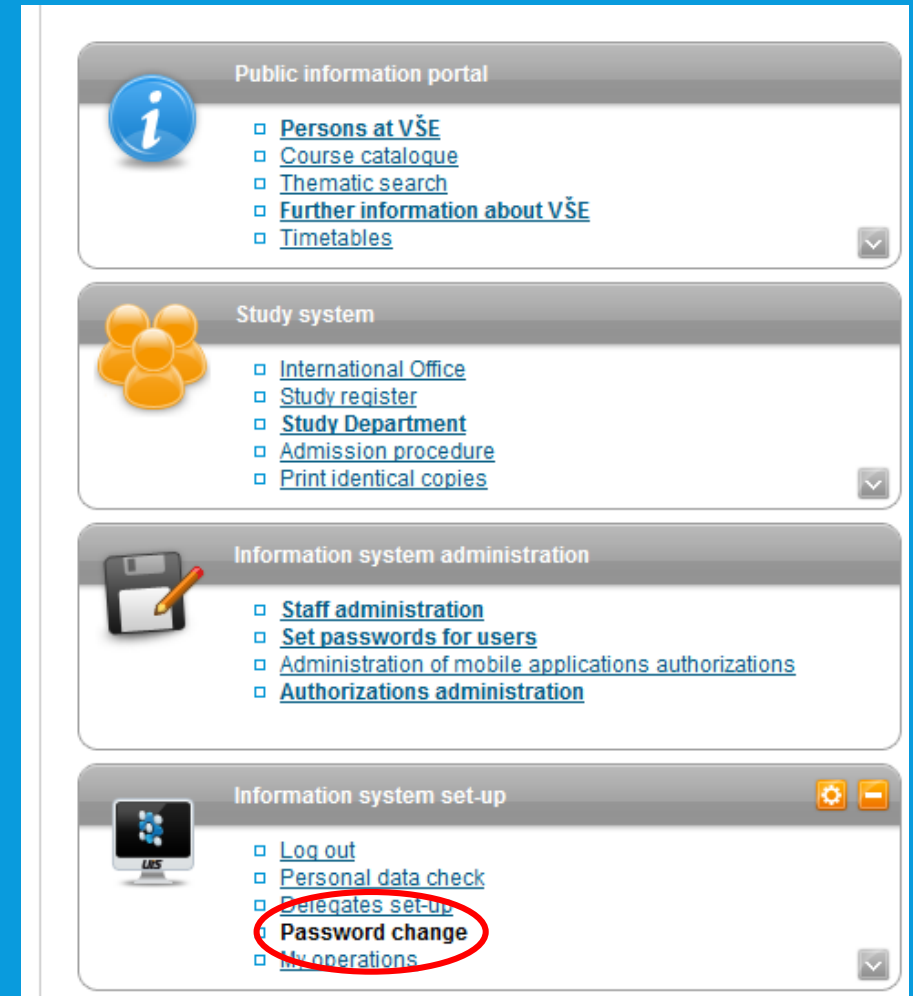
Public information portal

Persons at VŠE
Course catalogue
Thematic search
Further information about VŠE
Timetables

Study system

International Office
Study register
Study Department
Admission procedure
Print identical copies

Information system administration

Staff administration
Set passwords for users
Administration of mobile applications authorizations
Authorizations administration

Information system set-up

UIS

Log out
Personal data check
Delegates set-up
Password change
My operations